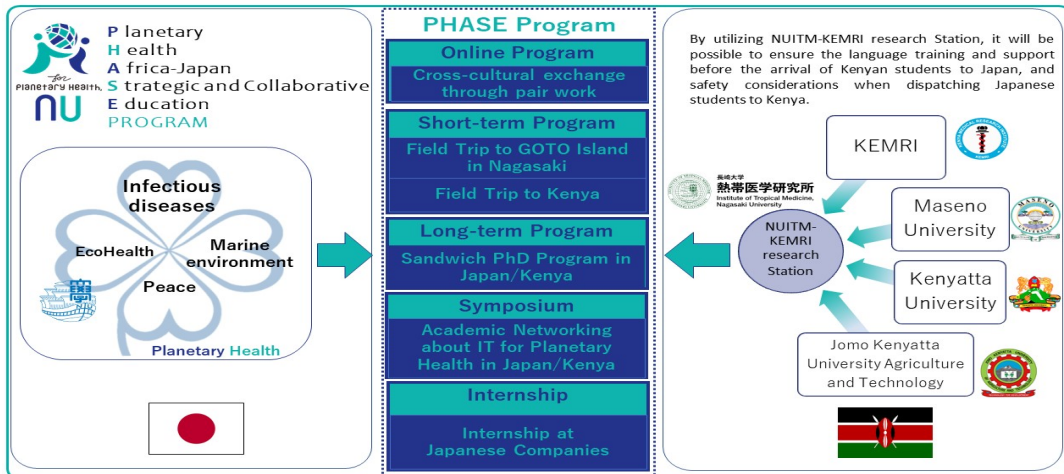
for
PLANETARY HEALTH
NU

Planetary
Health
Africa-Japan
Strategic and Collaborative
Education
PROGRAM

Infectious diseases
EcoHealth
Marine environment
Peace
Planetary Health

PHASE Program

Online Program
Cross-cultural exchange through pair work

Short-term Program
Field Trip to GOTO Island in Nagasaki
Field Trip to Kenya

Long-term Program
Sandwich PhD Program in Japan/Kenya

Symposium
Academic Networking about IT for Planetary Health in Japan/Kenya

Internship
Internship at Japanese Companies

By utilizing NUITM-KEMRI research Station, it will be possible to ensure the language training and support before the arrival of Kenyan students to Japan, and safety considerations when dispatching Japanese students to Kenya.

長崎大学
熱帯医学研究所
Institute of Tropical Medicine, Nagasaki University

KEMRI
Maseno University
NUITM-KEMRI research Station
Kenyatta University
Jomo Kenyatta University Agriculture and Technology